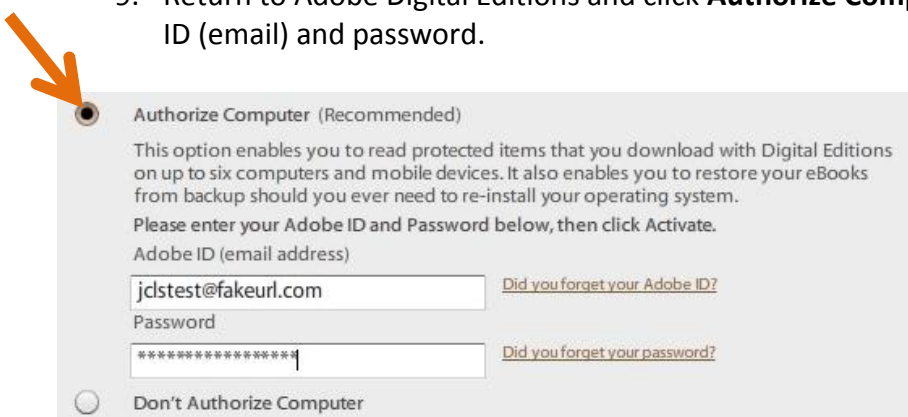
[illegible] Return to Adobe Digital Editions and click **Authorize Com**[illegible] ID (email) and password.

Authorize Computer (Recommended)

This option enables you to read protected items that you download with Digital Editions on up to six computers and mobile devices. It also enables you to restore your eBooks from backup should you ever need to re-install your operating system.

Please enter your Adobe ID and Password below, then click Activate.

Adobe ID (email address)

jclstest@fakeurl.com

Did you forget your Adobe ID?

Password

****************

Did you forget your password?

Don't Authorize Computer